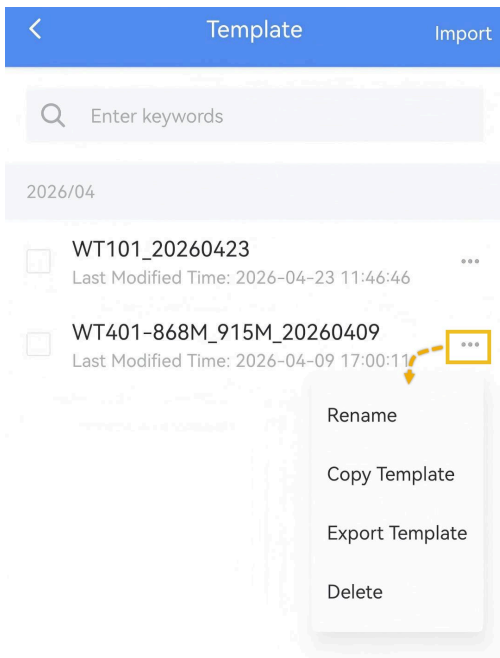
Template

Import

Enter keywords

2026/04

WT101_20260423
Last Modified Time: 2026-04-23 11:46:46

WT401-868M_915M_20260409
Last Modified Time: 2026-04-09 17:00:11

Rename

Copy Template

Export Template

Delete